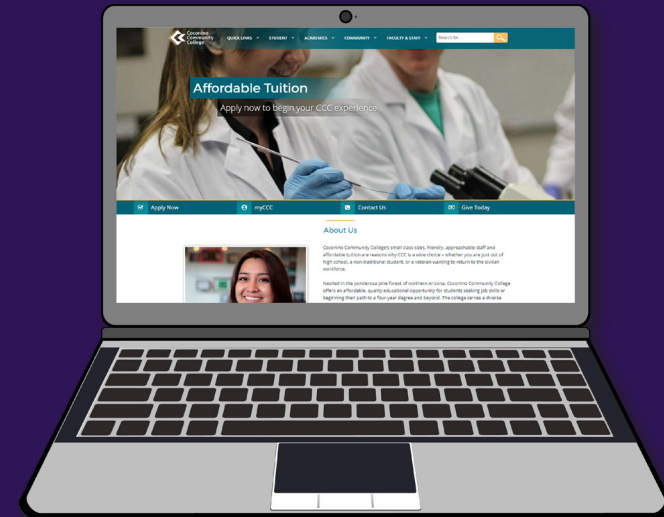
Coconino Community College

QUICK LINKS ▾ STUDENT ▾ ACADEMICS ▾ COMMUNITY ▾ FACULTY & STAFF ▾

Search for...

Affordable Tuition

Apply now to begin your CCC experience

Apply Now

myCCC

Contact Us

Give Today

About Us

Coconino Community College's small class sizes, friendly, approachable staff and affordable tuition are reasons why CCC is a wise choice – whether you are just out of high school, a non-traditional student, or a veteran wanting to return to the civilian workforce.

Nestled in the ponderosa pine forest of northern Arizona, Coconino Community College offers an affordable, quality educational opportunity for students seeking job skills or beginning their path to a four-year degree and beyond. The college serves a diverse